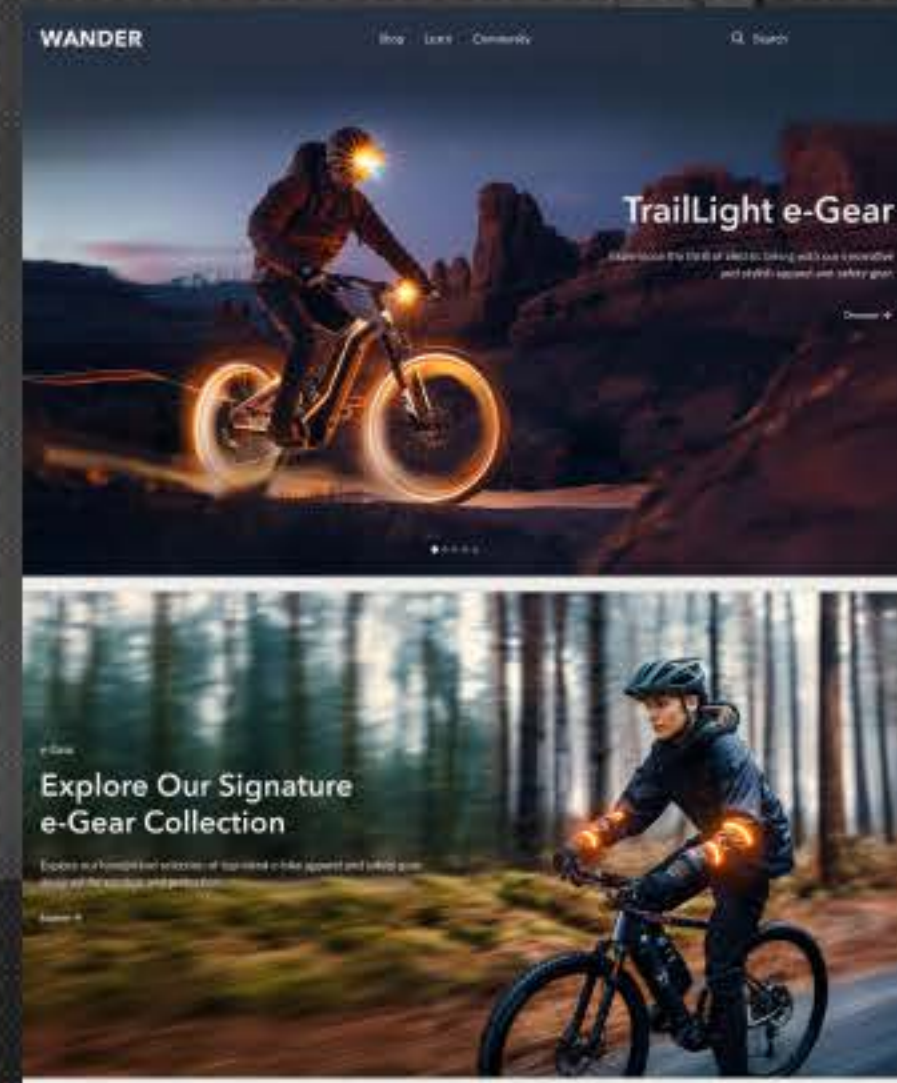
WANDER

Shop Learn Community

Search

TrailLight e-Gear

Experience the thrill of electric biking with our innovative and stylish apparel and safety gear.

Discover +

e-Gear

Explore Our Signature e-Gear Collection

Explore our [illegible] selection of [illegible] e-bike apparel and safety gear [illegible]

Explore +